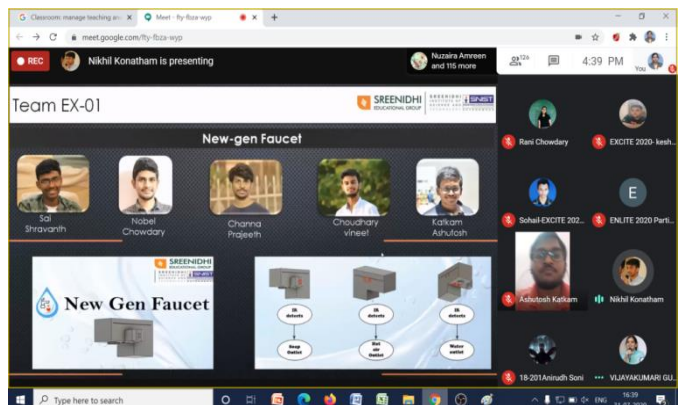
Classroom: manage teaching an
Meet - fty-fbza-wyp
meet.google.com/fty-fbza-wyp

REC
Nikhil Konatham is presenting
Nuzaira Amreen and 115 more
126
4:39 PM
You

Team EX-01
SREENIDHI EDUCATIONAL GROUP
SNIST

New-gen Faucet

Sai Shravanth
Nobel Chowdary
Channa Prajeeth
Choudhary vineet
Katkam Ashutosh

SREENIDHI EDUCATIONAL GROUP
New Gen Faucet

IR detects
Soap Outlet
IR detects
Hot air Outlet
IR detects
Water outlet

Rani Chowdary
EXCITE 2020- kesh...
Sohail-EXCITE 202...
ENLITE 2020 Parti...
Ashutosh Katkam
Nikhil Konatham
18-201Anirudh Soni
VIJAYAKUMARI GU...

Type here to search
ENG
16:39